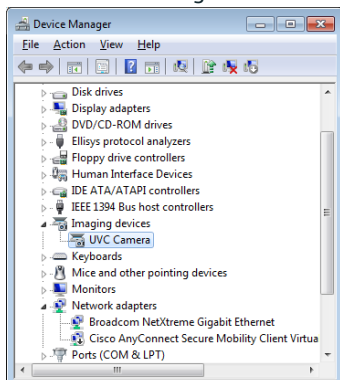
Device Manager

File Action View Help

Disk drives
Display adapters
DVD/CD-ROM drives
Ellisys protocol analyzers
Floppy drive controllers
Human Interface Devices
IDE ATA/ATAPI controllers
IEEE 1394 Bus host controllers
Imaging devices
UVC Camera
Keyboards
Mice and other pointing devices
Monitors
Network adapters
Broadcom NetXtreme Gigabit Ethernet
Cisco AnyConnect Secure Mobility Client Virtua
Ports (COM & LPT)